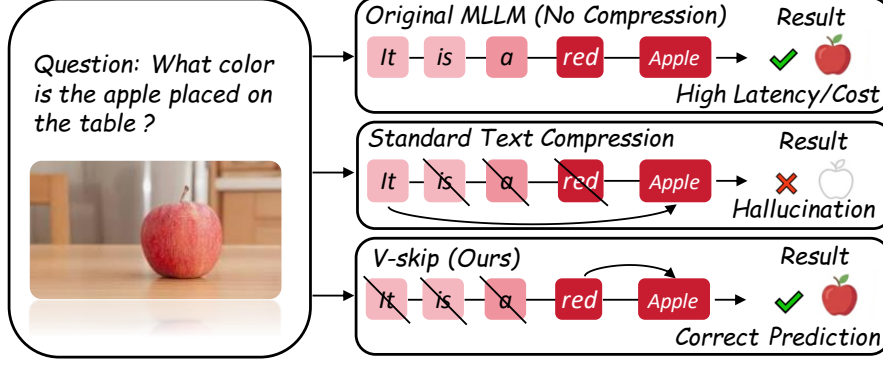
Question: What color is the apple placed on the table ?

Original MLLM (No Compression)
Result
It
is
a
red
Apple
High Latency/Cost

Standard Text Compression
Result
It
is
a
red
Apple
Hallucination

V-skip (Ours)
Result
It
is
a
red
Apple
Correct Prediction